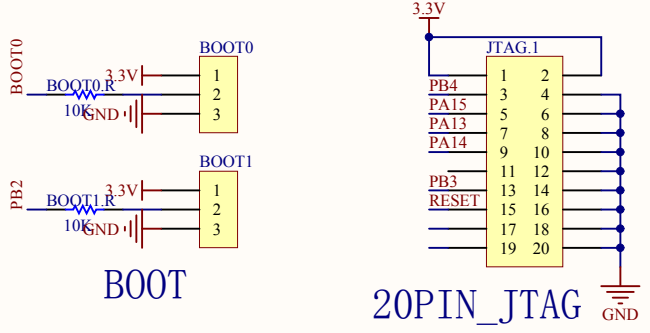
BOOT0

BOOT0

3.3V

1

BOOT0 R

2

10K

GND

3

BOOT1

PB2

3.3V

1

BOOT1 R

2

10K

GND

3

BOOT

3.3V

JTAG 1

| | | | |
|---|---|---|---|
| PB4 | 1 | 2 | |
| | 3 | 4 | |
| PA15 | 5 | 6 | |
| PA13 | 7 | 8 | |
| PA14 | 9 | 10 | |
| | 11 | 12 | |
| PB3 | 13 | 14 | |
| RESET | 15 | 16 | |
| | 17 | 18 | |
| | 19 | 20 | |

GND

20PIN_JTAG